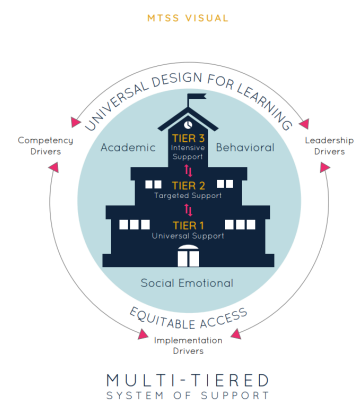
MTSS VISUAL

UNIVERSAL DESIGN FOR LEARNING

Competency Drivers

Leadership Drivers

TIER 3
Intensive Support

Academic

Behavioral

TIER 2
Targeted Support

TIER 1
Universal Support

Social Emotional

EQUITABLE ACCESS

Implementation Drivers

MULTI-TIERED
SYSTEM OF SUPPORT